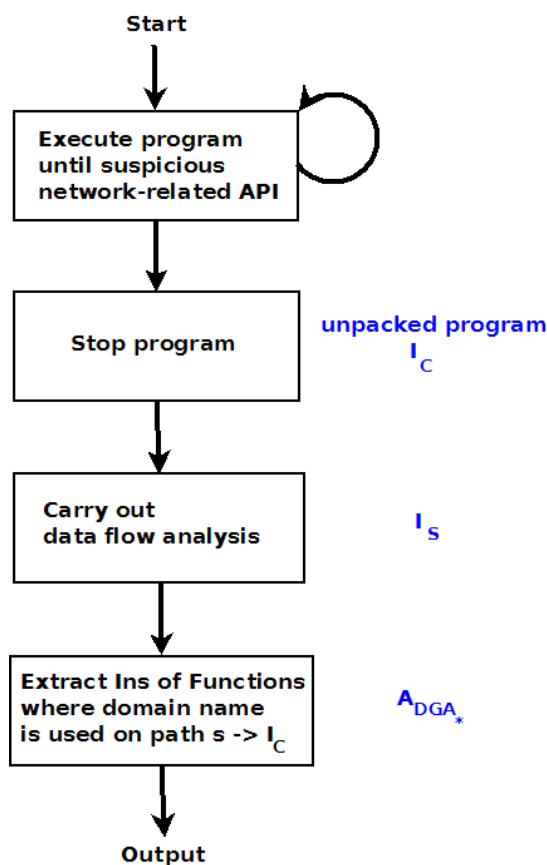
Start

Execute program until suspicious network-related API

Stop program

unpacked program $I_C$

Carry out data flow analysis

$I_S$

Extract Ins of Functions where domain name is used on path s -> $I_C$

$A_{DGA_*}$

Output